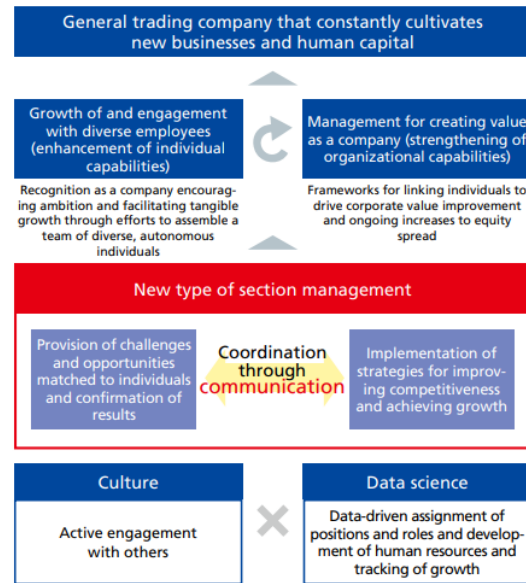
General trading company that constantly cultivates new businesses and human capital

Growth of and engagement with diverse employees (enhancement of individual capabilities)

Recognition as a company encouraging ambition and facilitating tangible growth through efforts to assemble a team of diverse, autonomous individuals

Management for creating value as a company (strengthening of organizational capabilities)

Frameworks for linking individuals to drive corporate value improvement and ongoing increases to equity spread

New type of section management

Provision of challenges and opportunities matched to individuals and confirmation of results

Coordination through communication

Implementation of strategies for improving competitiveness and achieving growth

Culture

Active engagement with others

Data science

Data-driven assignment of positions and roles and development of human resources and tracking of growth